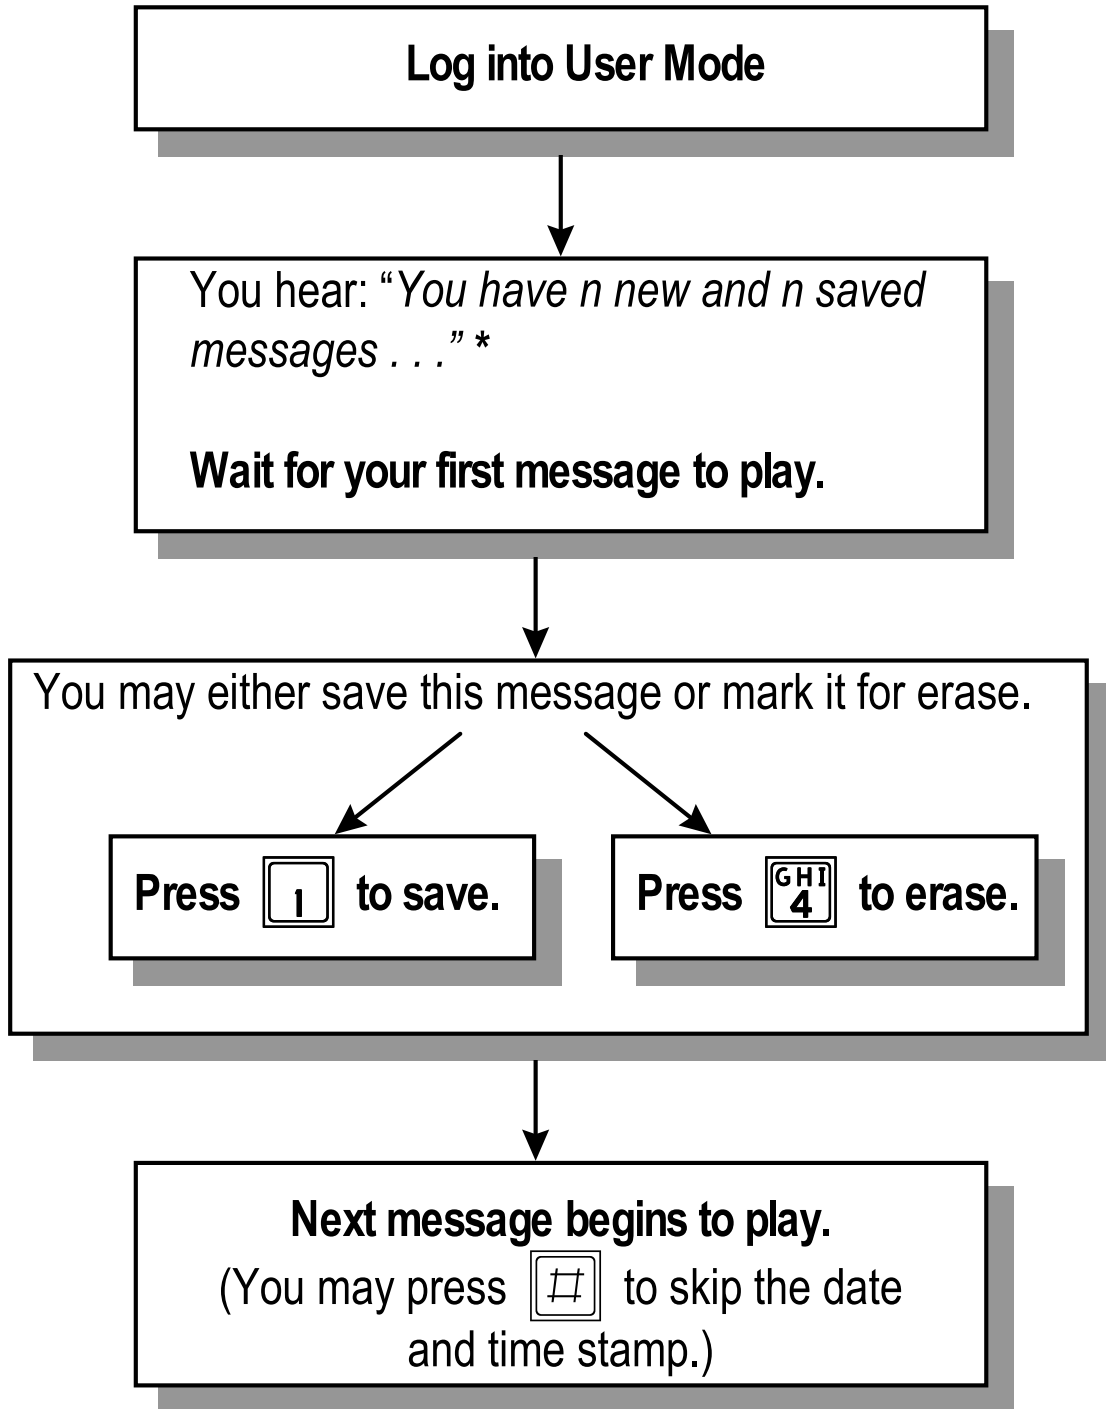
Log into User Mode

You hear: "You have n new and n saved messages . . ." *

Wait for your first message to play.

You may either save this message or mark it for erase.

Press 1 to save.

Press GHI 4 to erase.

Next message begins to play.
(You may press # to skip the date and time stamp.)